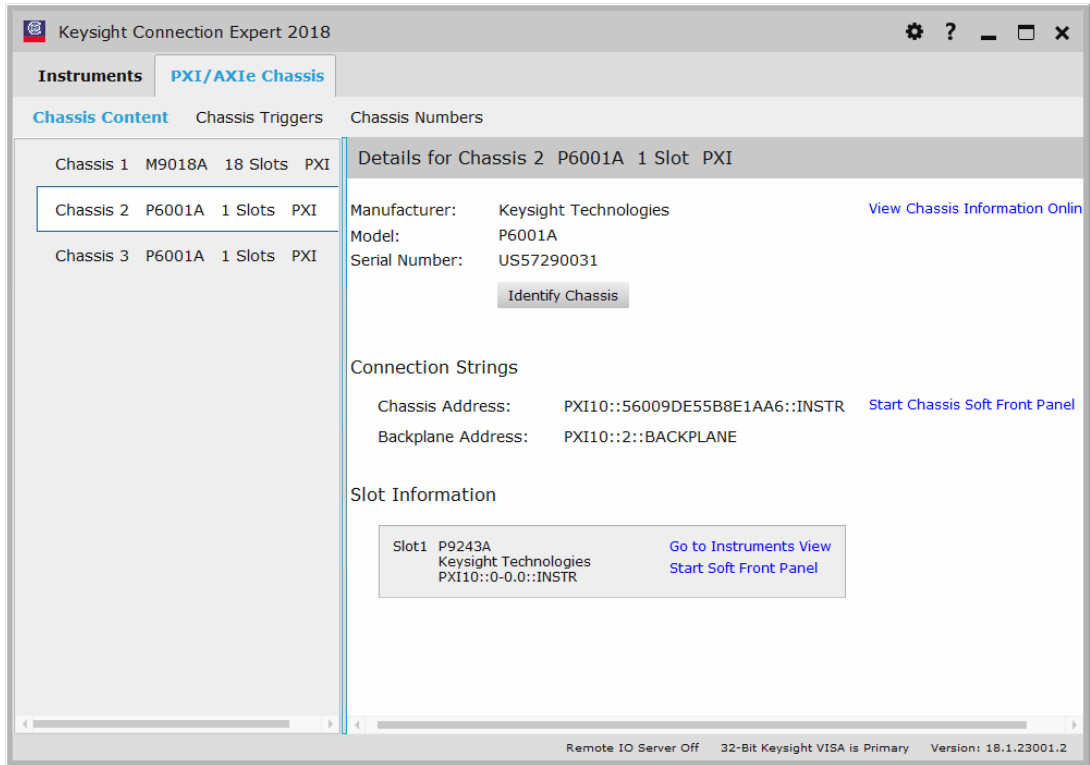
Keysight Connection Expert 2018

Instruments | PXI/AXIe Chassis

Chassis Content | Chassis Triggers | Chassis Numbers

Chassis 1 M9018A 18 Slots PXI
Chassis 2 P6001A 1 Slots PXI
Chassis 3 P6001A 1 Slots PXI

Details for Chassis 2 P6001A 1 Slot PXI

Manufacturer: Keysight Technologies
Model: P6001A
Serial Number: US57290031

View Chassis Information Onlin

Identify Chassis

Connection Strings

Chassis Address: PXI10::56009DE55B8E1AA6::INSTR
Backplane Address: PXI10::2::BACKPLANE

Start Chassis Soft Front Panel

Slot Information

Slot1 P9243A
Keysight Technologies
PXI10::0-0.0::INSTR

Go to Instruments View
Start Soft Front Panel

Remote IO Server Off | 32-Bit Keysight VISA is Primary | Version: 18.1.23001.2